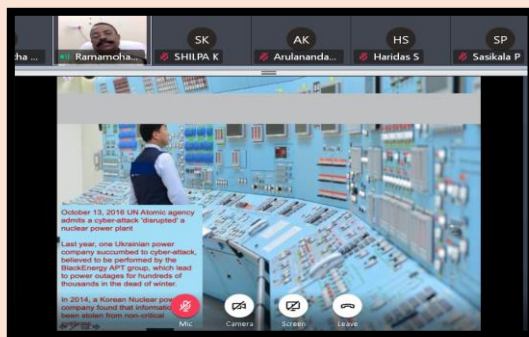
ha ... Ramamoha... SK SHILPA K AK Arulananda... HS Haridas S SP Sasikala P

October 13, 2016 UN Atomic agency admits a cyber-attack 'disrupted' a nuclear power plant

Last year, one Ukrainian power company succumbed to cyber-attack, believed to be performed by the BlackEnergy APT group, which lead to power outages for hundreds of thousands in the dead of winter.

In 2014, a Korean Nuclear pow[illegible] company found that information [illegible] been stolen from non-critical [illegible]

Mic Camera Screen Leave